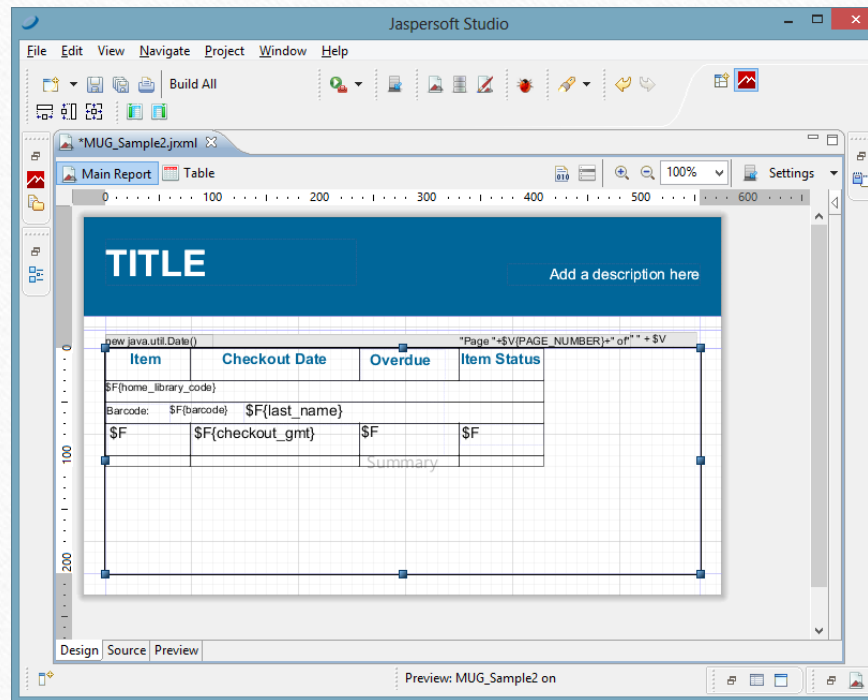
Jaspersoft Studio

File Edit View Navigate Project Window Help

Build All

*MUG_Sample2.jrxml

Main Report Table

100% Settings

0 100 200 300 400 500 600

TITLE

Add a description here

new java.util.Date()

"Page "+$V{PAGE_NUMBER}+" of" " + $V

| Item | Checkout Date | Overdue | Item Status |
|---|---|---|---|
| $F{home_library_code} | | | |
| Barcode: $F{barcode} $F{last_name} | | | |
| $F | $F{checkout_gmt} | $F | $F |
| | | Summary | |

0

100

200

Design Source Preview

Preview: MUG_Sample2 on